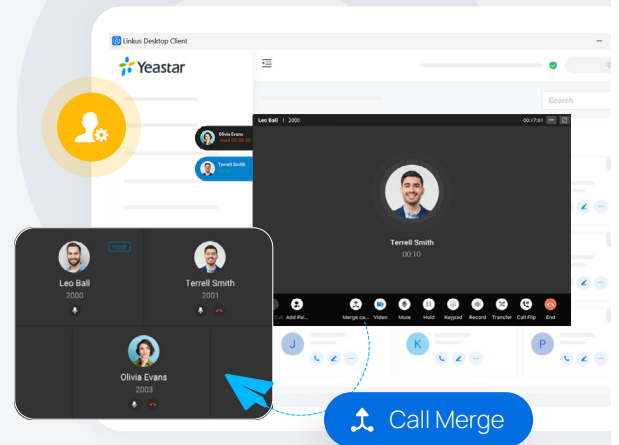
Linkus Desktop Client

Yeastar

Search

Olivia Evans
Hold 00:00:36

Terrell Smith

Leo Ball | 2000

00:17:01

Terrell Smith
00:10

Add Pal...
Merge ca...
Video
Mute
Hold
Keypad
Record
Transfer
Call Flip
End

J

K

P

HOST

Leo Ball
2000

Terrell Smith
2001

Olivia Evans
2003

Call Merge